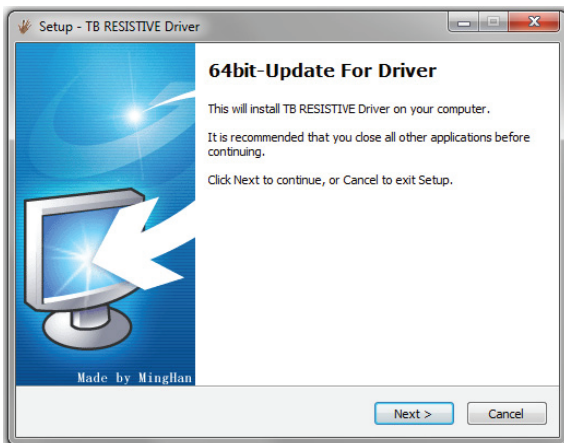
Setup - TB RESISTIVE Driver

64bit-Update For Driver

This will install TB RESISTIVE Driver on your computer.

It is recommended that you close all other applications before continuing.

Click Next to continue, or Cancel to exit Setup.

Made by MingHan

Next >

Cancel